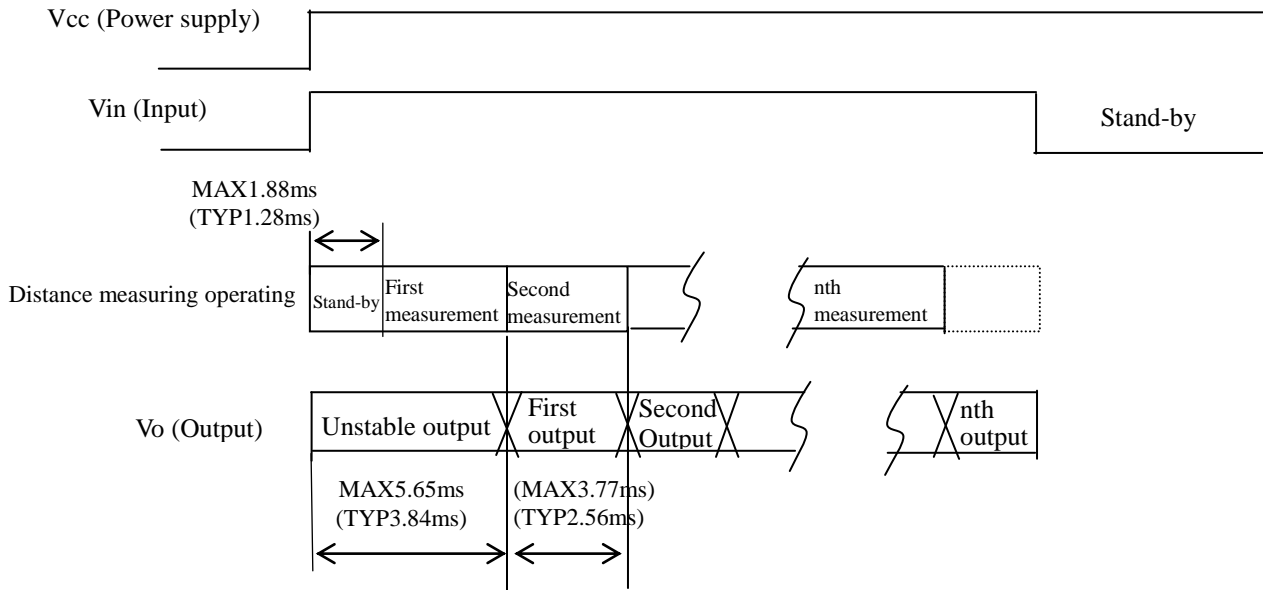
Vcc (Power supply)

Vin (Input)

Stand-by

MAX1.88ms (TYP1.28ms)

Distance measuring operating

Stand-by

First measurement

Second measurement

nth measurement

Vo (Output)

Unstable output

First output

Second Output

nth output

MAX5.65ms (TYP3.84ms)

(MAX3.77ms) (TYP2.56ms)